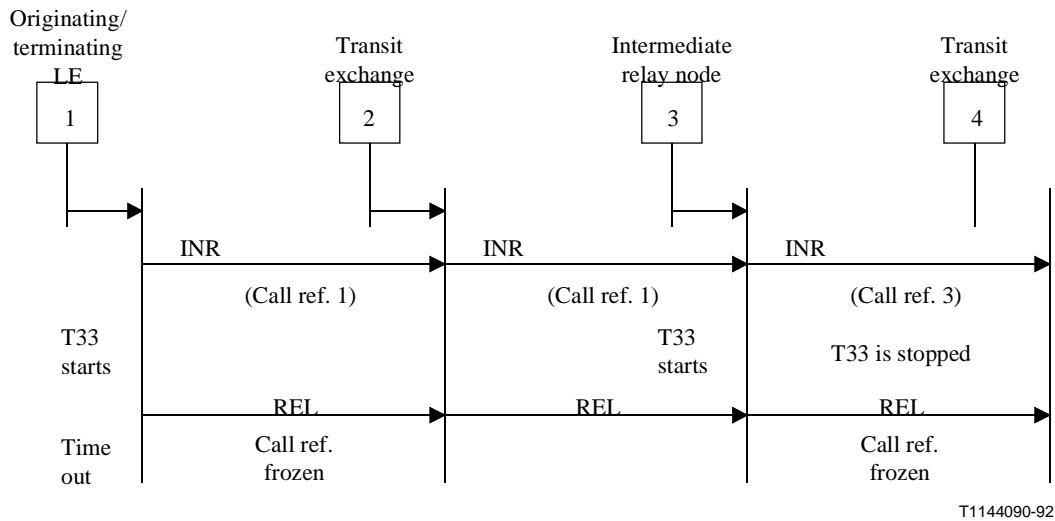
Originating/ terminating LE

1

Transit exchange

2

Intermediate relay node

3

Transit exchange

4

INR

(Call ref. 1)

INR

(Call ref. 1)

INR

(Call ref. 3)

T33 starts

T33 starts

T33 is stopped

REL

REL

REL

Time out

Call ref. frozen

Call ref. frozen

T1144090-92